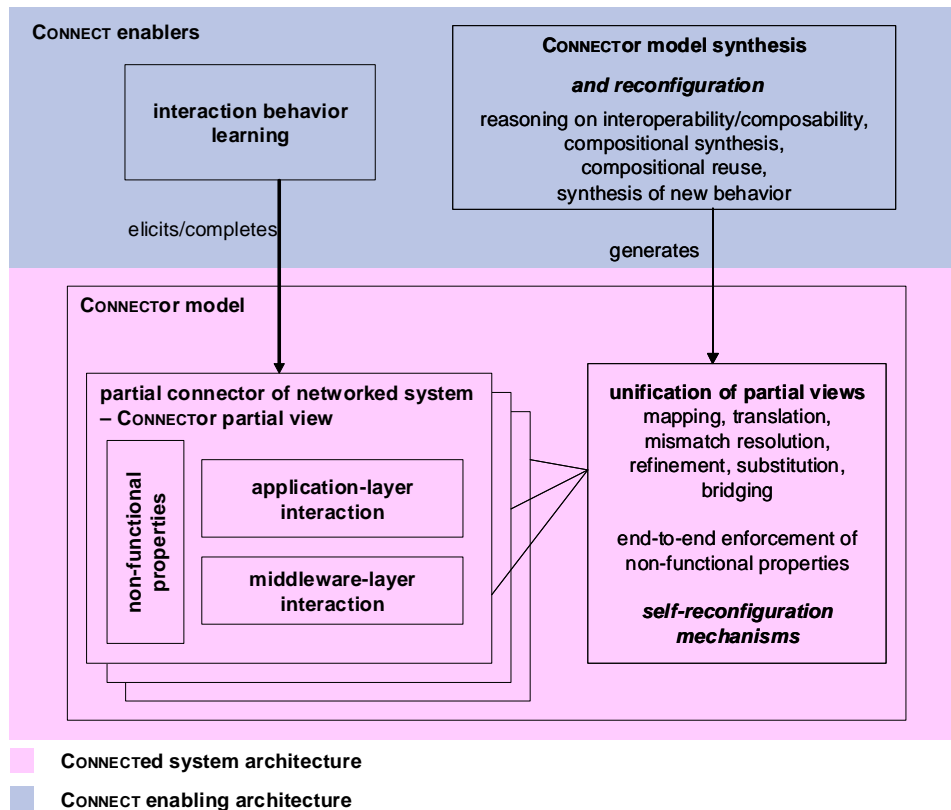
CONNECT enablers

interaction behavior learning

CONNECTOR model synthesis

and reconfiguration

reasoning on interoperability/composability, compositional synthesis, compositional reuse, synthesis of new behavior

elicits/completes

generates

CONNECTOR model

partial connector of networked system – CONNECTOR partial view

non-functional properties

application-layer interaction

middleware-layer interaction

unification of partial views
mapping, translation, mismatch resolution, refinement, substitution, bridging

end-to-end enforcement of non-functional properties

self-reconfiguration mechanisms

CONNECTED system architecture

CONNECT enabling architecture